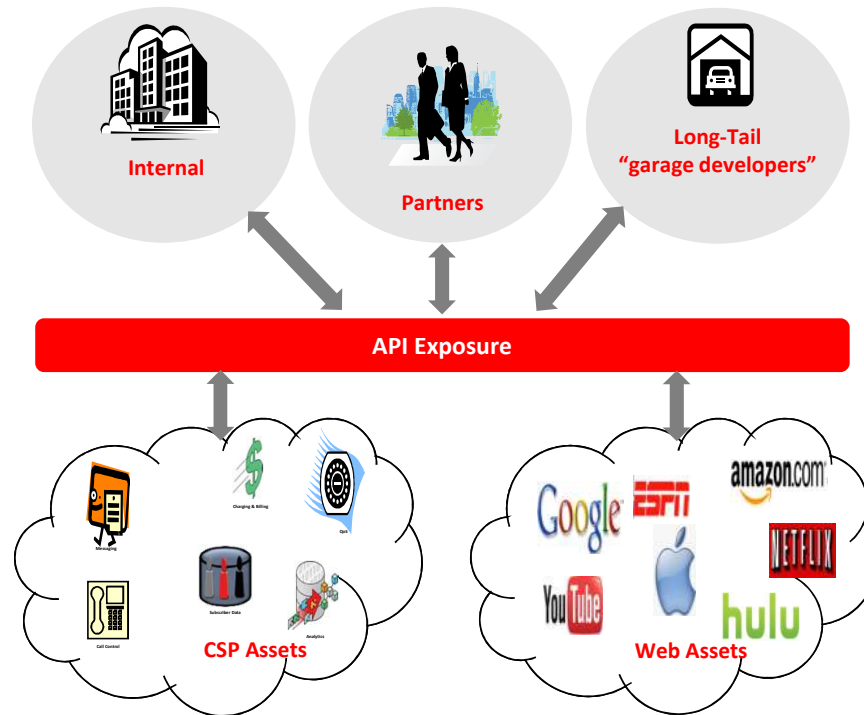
Internal

Partners

Long-Tail
“garage developers”

API Exposure

Messaging

Charging & Billing

QoS

Subscriber Data

Call Control

Analytics

CSP Assets

Google

ESPN

amazon.com

NETFLIX

YouTube

hulu

Web Assets